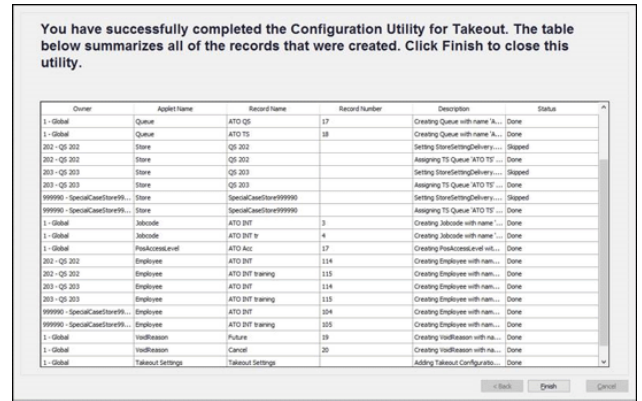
You have successfully completed the Configuration Utility for Takeout. The table below summarizes all of the records that were created. Click Finish to close this utility.

| Owner | Applet Name | Record Name | Record Number | Description | Status |
|---|---|---|---|---|---|
| 1 - Global | Queue | ATO QS | 17 | Creating Queue with name 'A... | Done |
| 1 - Global | Queue | ATO TS | 18 | Creating Queue with name 'A... | Done |
| 202 - QS 202 | Store | QS 202 | | Setting StoreSettingDelivery.... | Skipped |
| 202 - QS 202 | Store | QS 202 | | Assigning TS Queue 'ATO TS' ... | Done |
| 203 - QS 203 | Store | QS 203 | | Setting StoreSettingDelivery.... | Skipped |
| 203 - QS 203 | Store | QS 203 | | Assigning TS Queue 'ATO TS' ... | Done |
| 999990 - SpecialCaseStore99... | Store | SpecialCaseStore999990 | | Setting StoreSettingDelivery.... | Skipped |
| 999990 - SpecialCaseStore99... | Store | SpecialCaseStore999990 | | Assigning TS Queue 'ATO TS' ... | Done |
| 1 - Global | Jobcode | ATO INT | 3 | Creating Jobcode with name '... | Done |
| 1 - Global | Jobcode | ATO INT tr | 4 | Creating Jobcode with name '... | Done |
| 1 - Global | PosAccessLevel | ATO Acc | 17 | Creating PosAccessLevel wit... | Done |
| 202 - QS 202 | Employee | ATO INT | 114 | Creating Employee with nam... | Done |
| 202 - QS 202 | Employee | ATO INT training | 115 | Creating Employee with nam... | Done |
| 203 - QS 203 | Employee | ATO INT | 114 | Creating Employee with nam... | Done |
| 203 - QS 203 | Employee | ATO INT training | 115 | Creating Employee with nam... | Done |
| 999990 - SpecialCaseStore99... | Employee | ATO INT | 104 | Creating Employee with nam... | Done |
| 999990 - SpecialCaseStore99... | Employee | ATO INT training | 105 | Creating Employee with nam... | Done |
| 1 - Global | VoidReason | Future | 19 | Creating VoidReason with na... | Done |
| 1 - Global | VoidReason | Cancel | 20 | Creating VoidReason with na... | Done |
| 1 - Global | Takeout Settings | Takeout Settings | | Adding Takeout Configuratio... | Done |

< Back  Finish  Cancel